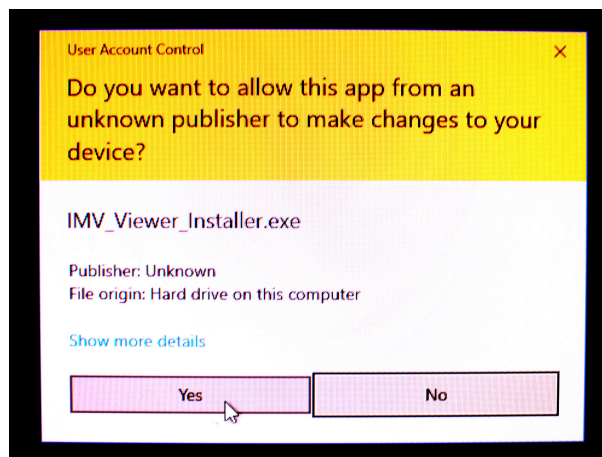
User Account Control

×

Do you want to allow this app from an unknown publisher to make changes to your device?

IMV_Viewer_Installer.exe

Publisher: Unknown
File origin: Hard drive on this computer

Show more details

Yes

No